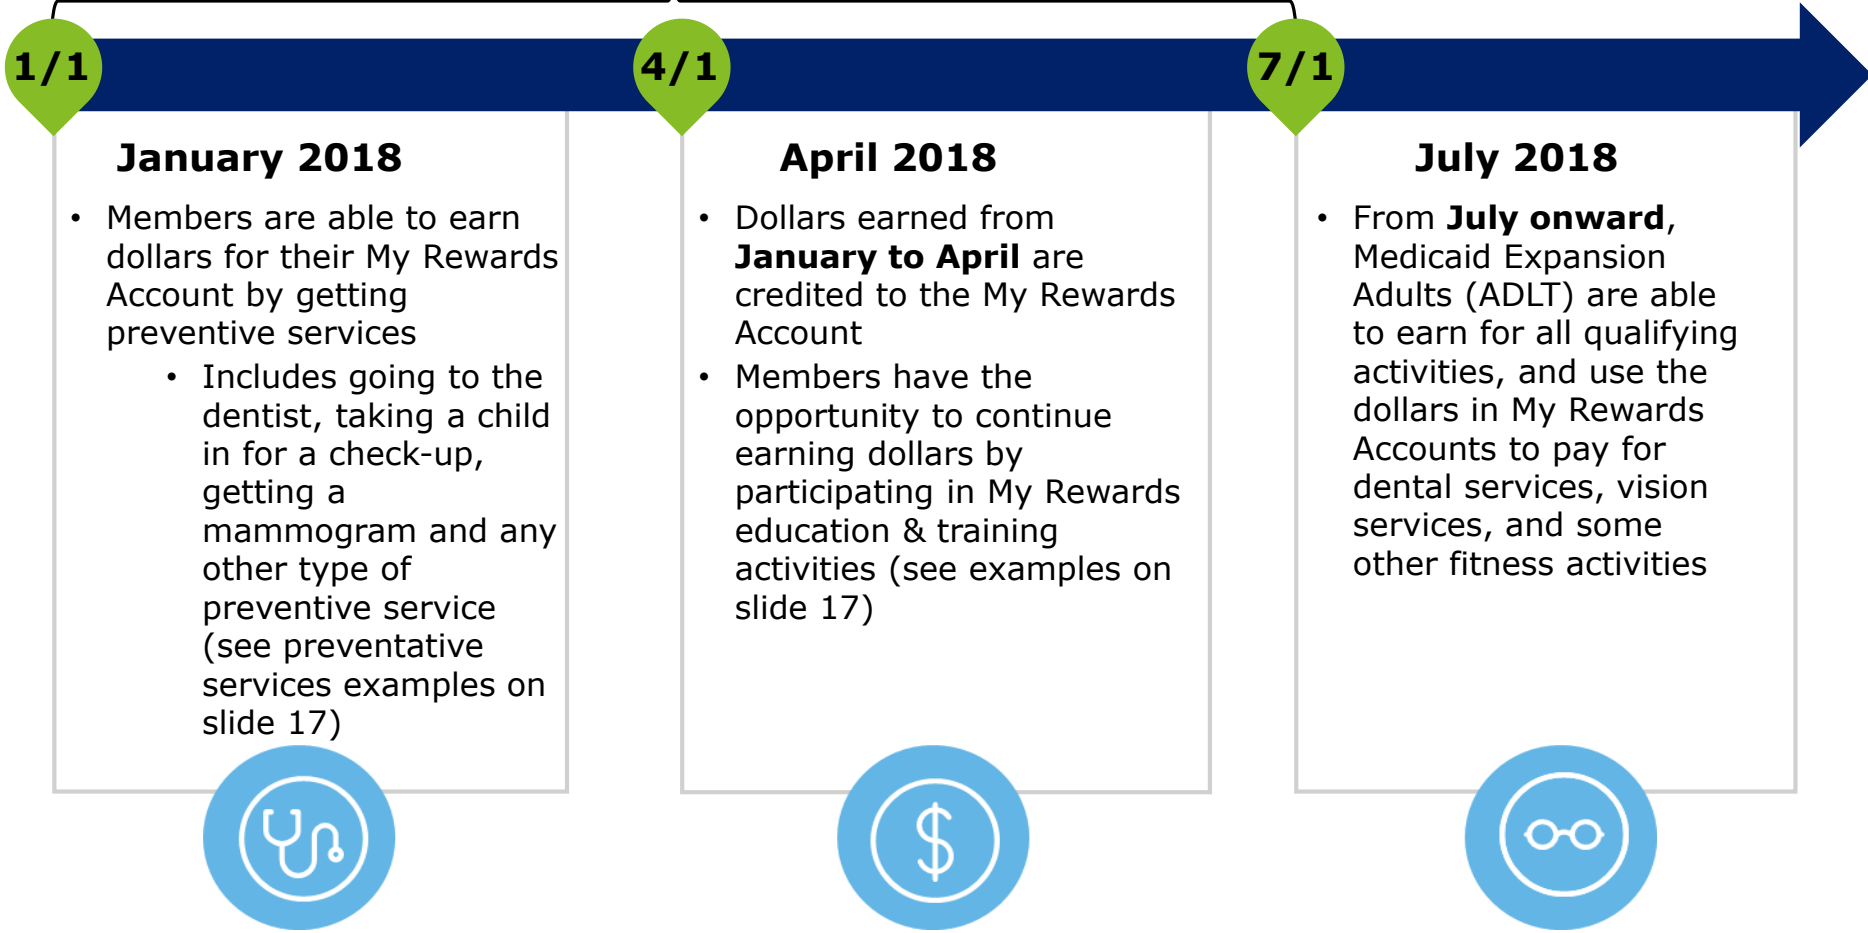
1/1

January 2018

• Members are able to earn dollars for their My Rewards Account by getting preventive services
  • Includes going to the dentist, taking a child in for a check-up, getting a mammogram and any other type of preventive service (see preventative services examples on slide 17)

4/1

April 2018

• Dollars earned from **January to April** are credited to the My Rewards Account
• Members have the opportunity to continue earning dollars by participating in My Rewards education & training activities (see examples on slide 17)

7/1

July 2018

• From **July onward**, Medicaid Expansion Adults (ADLT) are able to earn for all qualifying activities, and use the dollars in My Rewards Accounts to pay for dental services, vision services, and some other fitness activities

$